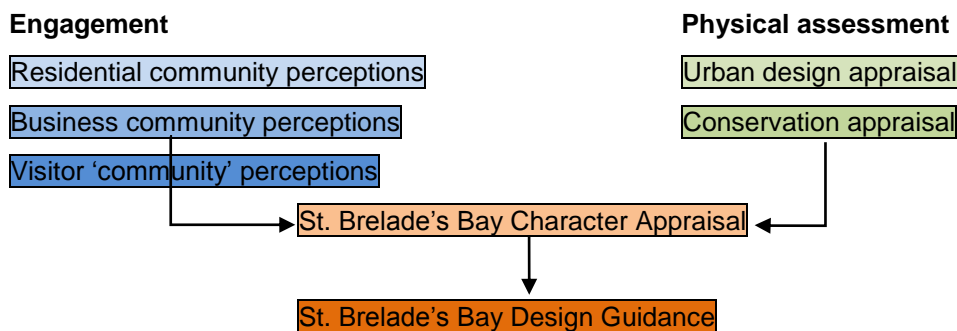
Engagement

Residential community perceptions

Business community perceptions

Visitor 'community' perceptions

Physical assessment

Urban design appraisal

Conservation appraisal

St. Brelade's Bay Character Appraisal

St. Brelade's Bay Design Guidance